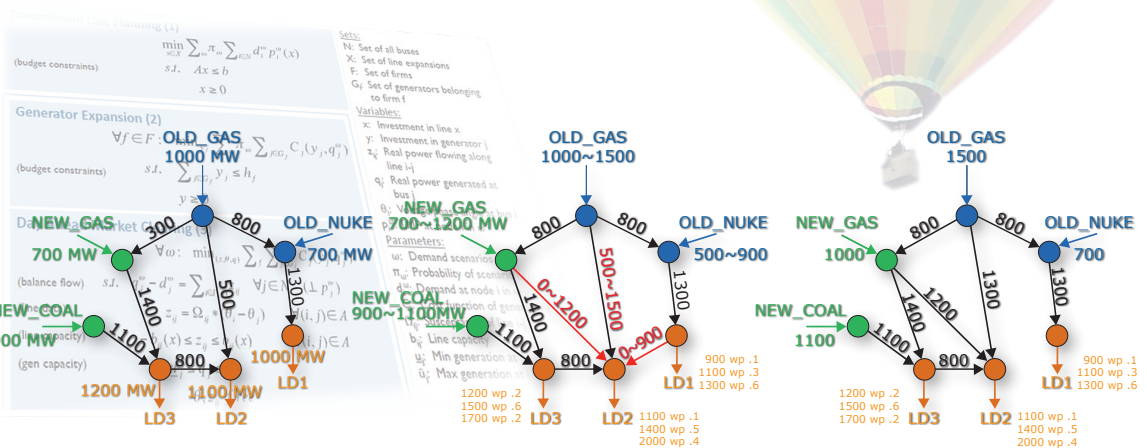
Transmission Line Planning (1)

$\min_{x \in X} \sum_{\omega} \pi_{\omega} \sum_{i \in N} d_i^{\omega} p_i^{\omega}(x)$

(budget constraints) $s.t.\quad Ax \leq b$

$x \geq 0$

Sets:
N: Set of all buses
X: Set of line expansions
F: Set of firms
$G_f$: Set of generators belonging to firm f

Variables:
x: Investment in line x
y: Investment in generator j
$z_{ij}$: Real power flowing along line i-j
$q_j$: Real power generated at bus j
$\theta_i$:

Parameters:
ω: Demand scenario
$\pi_{\omega}$: Probability of scenario
$d_i^{\omega}$: Demand at node i
function of gen
$b_{ij}$: Line capacity
$\underline{u}_j$: Min generation at
$\bar{u}_j$: Max generation at

Generator Expansion (2)

$\forall f \in F: \max \sum \sum_{j \in G_f} C_j(y_j, q_j^{\omega})$

(budget constraints) $s.t.\quad \sum y_j \leq h_f$

$y \geq 0$

Day-Ahead Market Clearing (3)

$\forall \omega: \min$

(balance flow) $q_i^{\omega} - d_i^{\omega} = \sum$ $\forall j \in N \quad (\perp p_j^{\omega})$

$z_{ij} = \Omega_{ij} * (\theta_i - \theta_j)$ $(i,j) \in A$

(line capacity) $z_{ij} \leq z_{ij} \leq b_{ij}(x)$ $(i,j) \in A$

(gen capacity)

OLD_GAS
1000 MW
NEW_GAS
700 MW
OLD_NUKE
700 MW
NEW_COAL
00 MW
300
800
1400
500
1300
1100
800
1000 MW
LD1
1200 MW
LD3
1100 MW
LD2

OLD_GAS
1000~1500
NEW_GAS
700~1200 MW
OLD_NUKE
500~900
NEW_COAL
900~1100MW
800
800
0~1200
500~1500
1300
1400
1100
0~900
800
LD1
900 wp .1
1100 wp .3
1300 wp .6
LD3
1200 wp .2
1500 wp .6
1700 wp .2
LD2
1100 wp .1
1400 wp .5
2000 wp .4

OLD_GAS
1500
NEW_GAS
1000
OLD_NUKE
700
NEW_COAL
1100
800
800
1400
1200
1300
1300
1100
800
LD1
900 wp .1
1100 wp .3
1300 wp .6
LD3
1200 wp .2
1500 wp .6
1700 wp .2
LD2
1100 wp .1
1400 wp .5
2000 wp .4